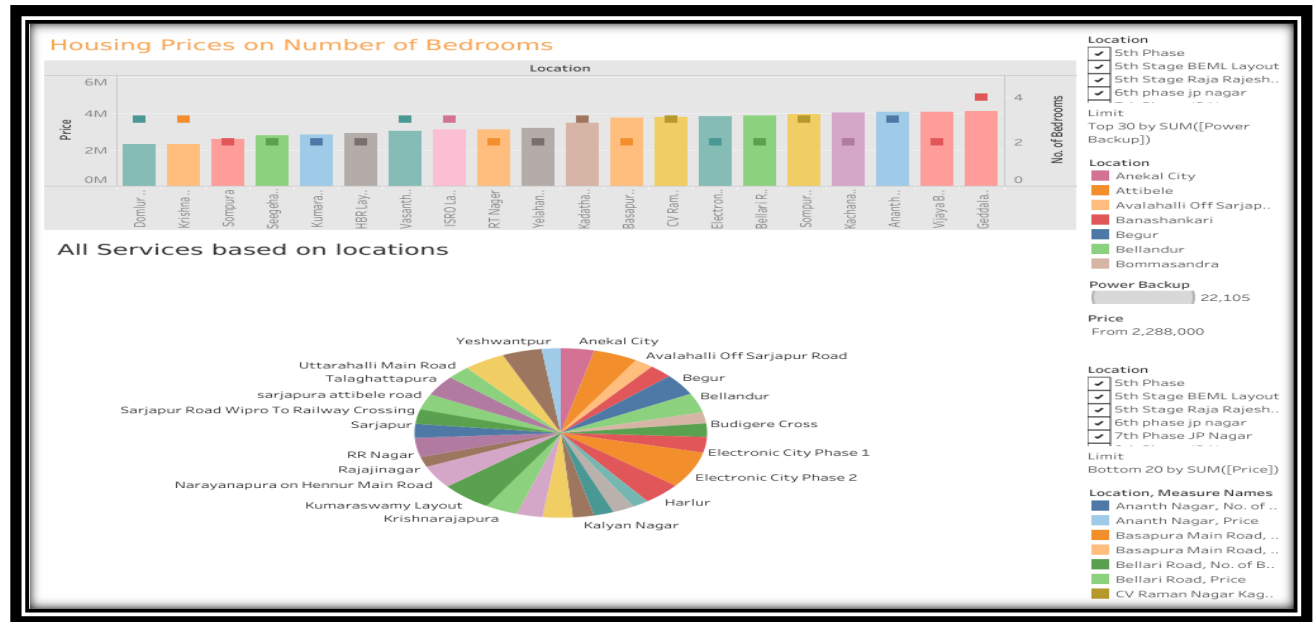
Housing Prices on Number of Bedrooms

Location

6M
4M
2M
0M
Price

4
2
0
No. of Bedrooms

Domlur ... | Krishna... | Sompura | Seegeha... | Kumara... | HBR Lay... | Vasanth... | ISRO La... | RT Nager | Yelahan... | Kadatha... | Basapur... | CV Ram... | Electron... | Bellari R... | Sompur... | Kachana... | Ananth ... | Vijaya B... | Geddala...

All Services based on locations

Yeshwantpur
Anekal City
Avalahalli Off Sarjapur Road
Begur
Bellandur
Budigere Cross
Electronic City Phase 1
Electronic City Phase 2
Harlur
Kalyan Nagar
Krishnarajapura
Kumaraswamy Layout
Narayanapura on Hennur Main Road
Rajajinagar
RR Nagar
Sarjapur
Sarjapur Road Wipro To Railway Crossing
sarjapura attibele road
Talaghattapura
Uttarahalli Main Road

Location
5th Phase
5th Stage BEML Layout
5th Stage Raja Rajesh..
6th phase jp nagar
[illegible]
Limit
Top 30 by SUM([Power Backup])

Location
Anekal City
Attibele
Avalahalli Off Sarjap..
Banashankari
Begur
Bellandur
Bommasandra

Power Backup
22,105

Price
From 2,288,000

Location
5th Phase
5th Stage BEML Layout
5th Stage Raja Rajesh..
6th phase jp nagar
7th Phase JP Nagar
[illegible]
Limit
Bottom 20 by SUM([Price])

Location, Measure Names
Ananth Nagar, No. of ..
Ananth Nagar, Price
Basapura Main Road, ..
Basapura Main Road, ..
Bellari Road, No. of B..
Bellari Road, Price
CV Raman Nagar Kag..